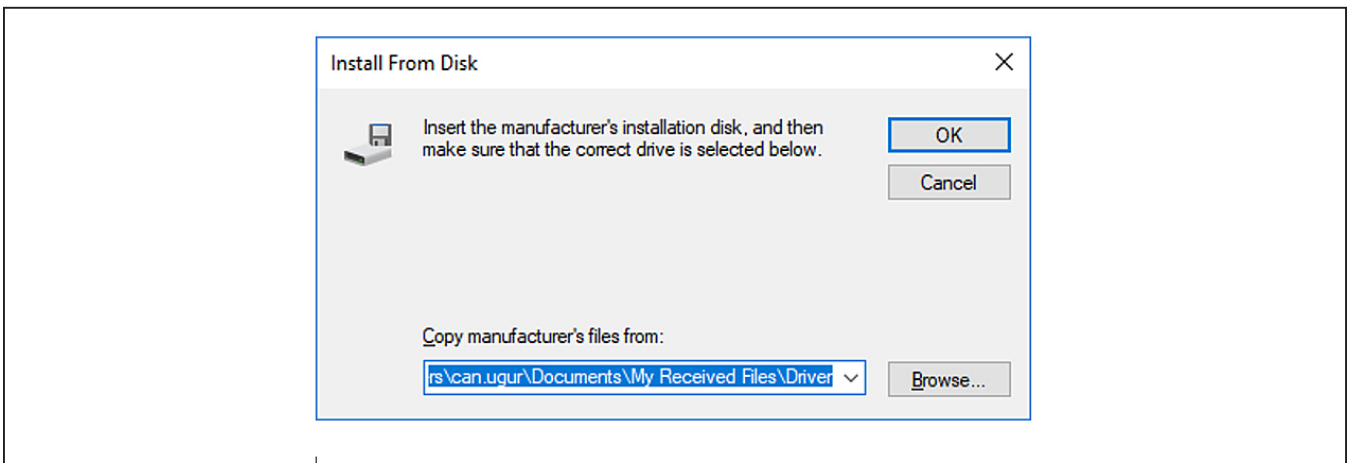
Install From Disk

Insert the manufacturer's installation disk, and then make sure that the correct drive is selected below.

OK

Cancel

Copy manufacturer's files from:

rs\can.ugur\Documents\My Received Files\Driver

Browse...